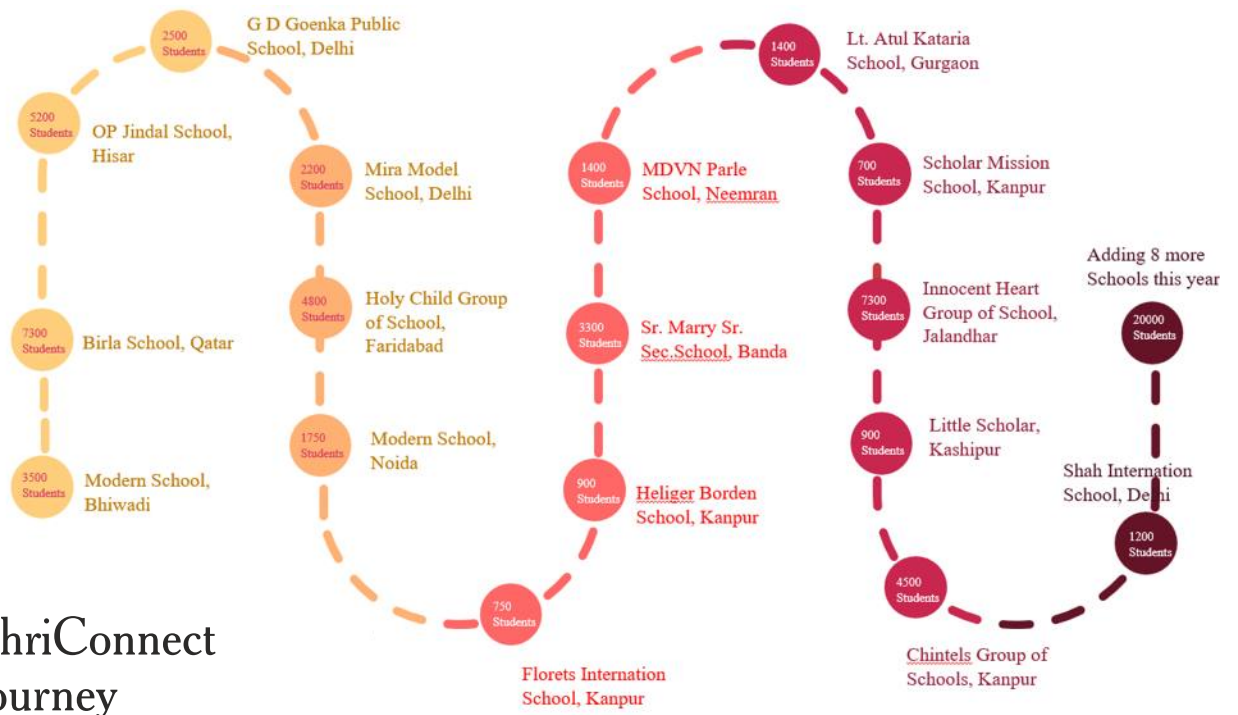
2500 Students
G D Goenka Public School, Delhi

5200 Students
OP Jindal School, Hisar

2200 Students
Mira Model School, Delhi

7300 Students
Birla School, Qatar

4800 Students
Holy Child Group of School, Faridabad

3500 Students
Modern School, Bhiwadi

1750 Students
Modern School, Noida

750 Students
Florets Internation School, Kanpur

1400 Students
MDVN Parle School, Neemran

3300 Students
Sr. Marry Sr. Sec.School, Banda

900 Students
Heliger Borden School, Kanpur

1400 Students
Lt. Atul Kataria School, Gurgaon

700 Students
Scholar Mission School, Kanpur

7300 Students
Innocent Heart Group of School, Jalandhar

900 Students
Little Scholar, Kashipur

4500 Students
Chintels Group of Schools, Kanpur

Adding 8 more Schools this year

20000 Students

Shah Internation School, De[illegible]hi

1200 Students

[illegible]hriConnect
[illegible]ourney